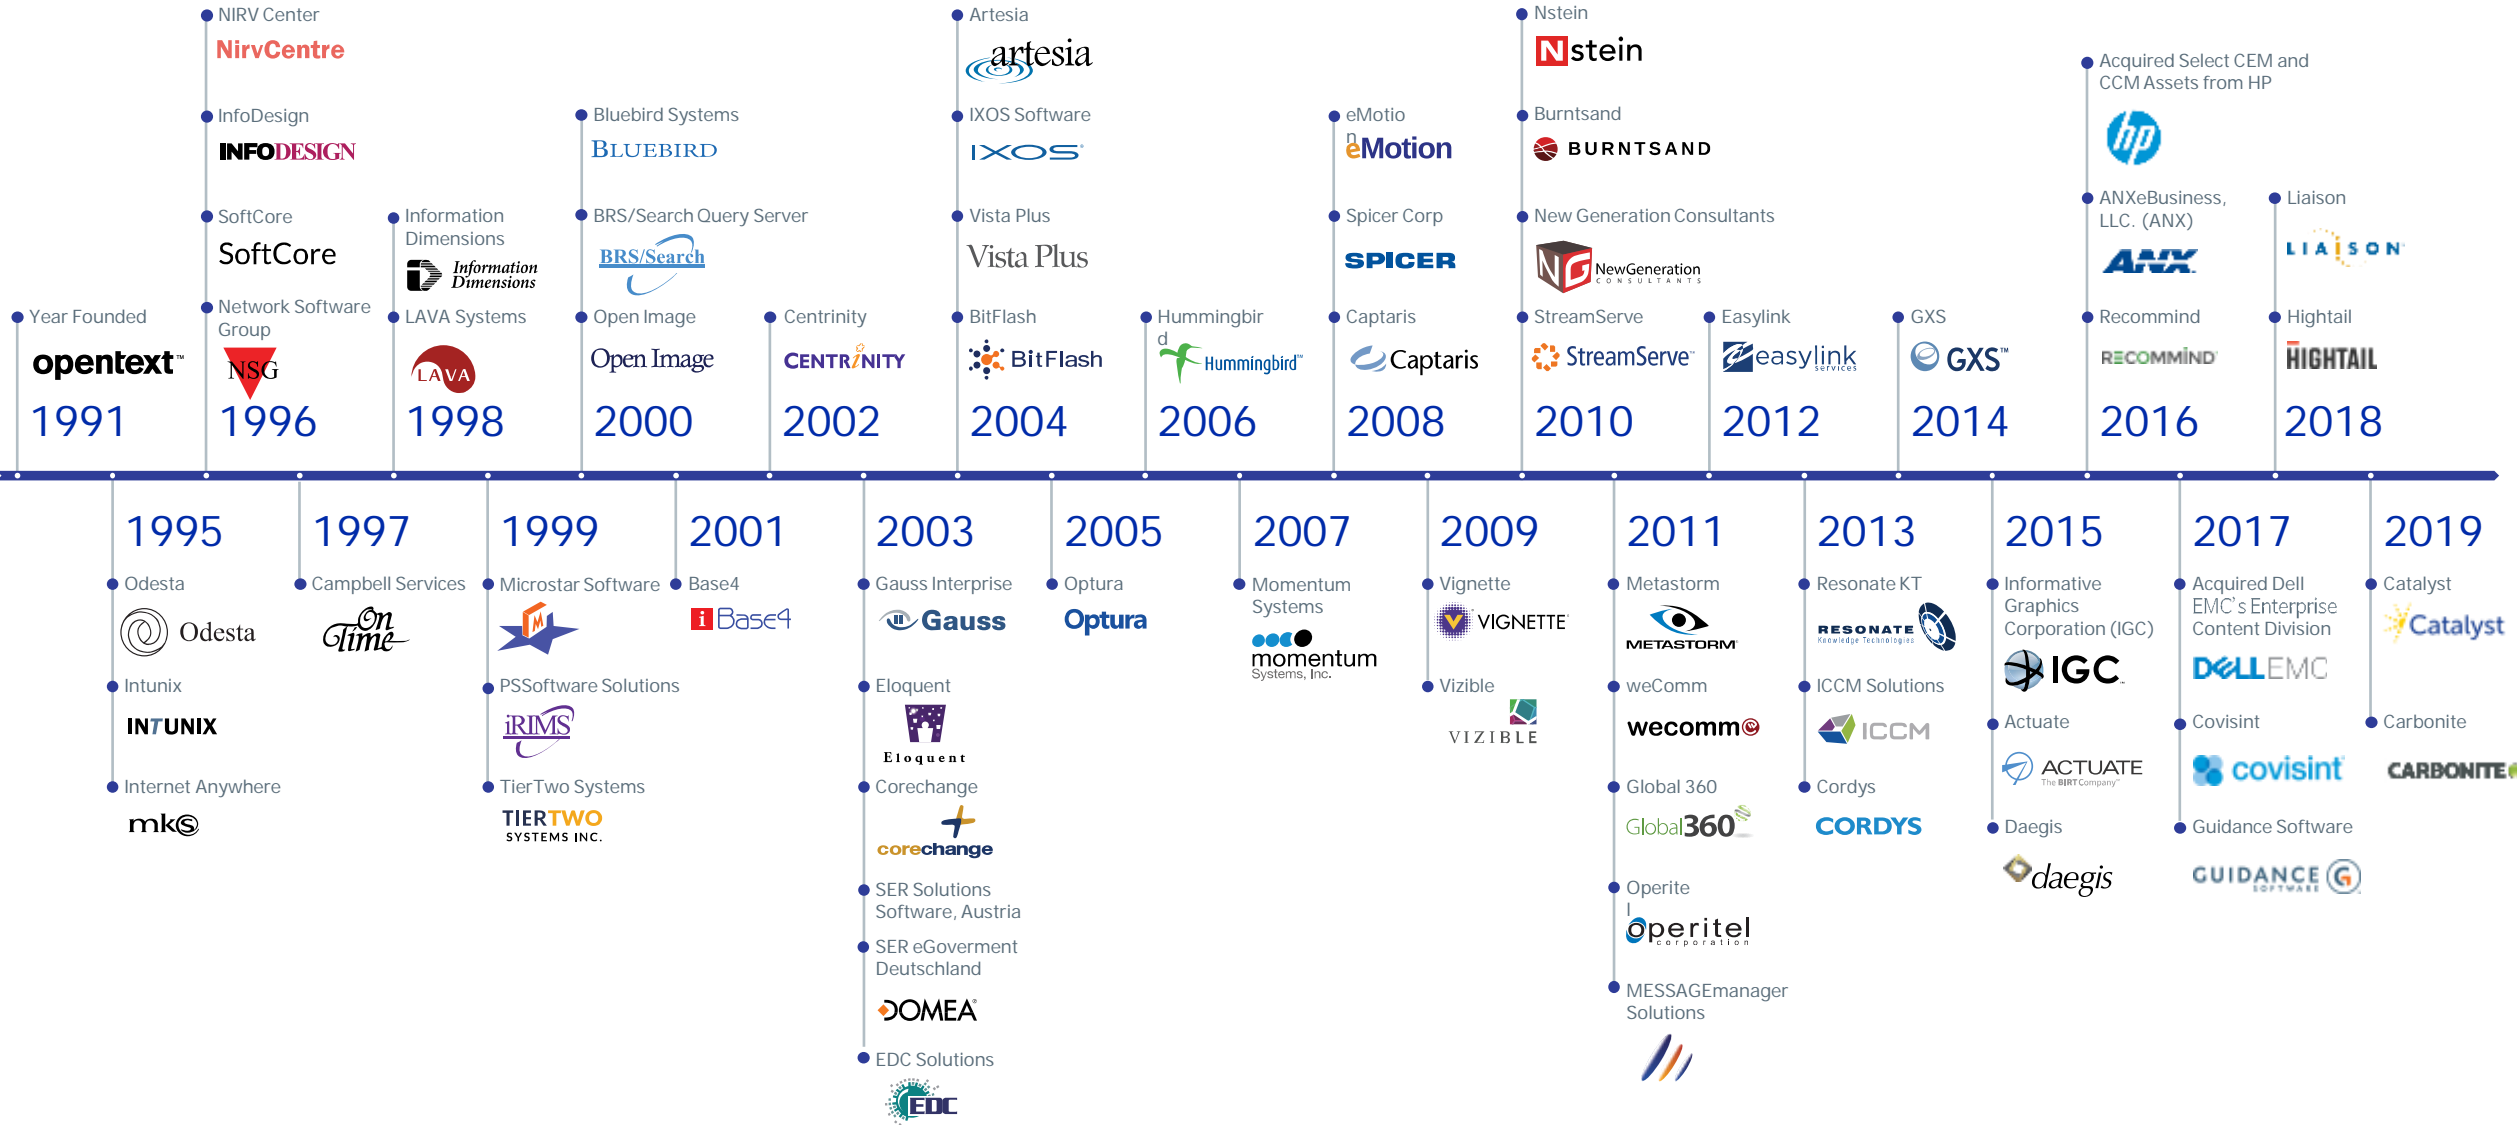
Year Founded
opentext
1991

NIRV Center
NirvCentre
InfoDesign
INFODESIGN
SoftCore
SoftCore
Network Software Group
NSG
1996

Information Dimensions
Information Dimensions
LAVA Systems
LAVA
1998

Bluebird Systems
BLUEBIRD
BRS/Search Query Server
BRS/Search
Open Image
Open Image
2000

Centrinity
CENTRINITY
2002

Artesia
artesia
IXOS Software
IXOS
Vista Plus
Vista Plus
BitFlash
BitFlash
2004

Hummingbird
Hummingbird
2006

eMotion
eMotion
Spicer Corp
SPICER
Captaris
Captaris
2008

Nstein
Nstein
Burntsand
BURNTSAND
New Generation Consultants
NewGeneration CONSULTANTS
StreamServe
StreamServe
2010

Easylink
easylink services
2012

GXS
GXS
2014

Acquired Select CEM and CCM Assets from HP
hp
ANXeBusiness, LLC. (ANX)
ANX
Recommind
RECOMMIND
2016

Liaison
LIAISON
Hightail
HIGHTAIL
2018

1995
Odesta
Odesta
Intunix
INTUNIX
Internet Anywhere
mks

1997
Campbell Services
On Time

1999
Microstar Software
PSSoftware Solutions
iRIMS
TierTwo Systems
TIERTWO SYSTEMS INC.

2001
Base4
Base4

2003
Gauss Interprise
Gauss
Eloquent
Eloquent
Corechange
corechange
SER Solutions Software, Austria
SER eGoverment Deutschland
DOMEA
EDC Solutions
EDC

2005
Optura
Optura

2007
Momentum Systems
momentum Systems, Inc.

2009
Vignette
VIGNETTE
Vizible
VIZIBLE

2011
Metastorm
METASTORM
weComm
wecomm
Global 360
Global360
Operitel
operitel corporation
MESSAGEmanager Solutions

2013
Resonate KT
RESONATE Knowledge Technologies
ICCM Solutions
ICCM
Cordys
CORDYS

2015
Informative Graphics Corporation (IGC)
IGC
Actuate
ACTUATE The BIRT Company
Daegis
daegis

2017
Acquired Dell EMC's Enterprise Content Division
DELLEMC
Covisint
covisint
Guidance Software
GUIDANCE SOFTWARE

2019
Catalyst
Catalyst
Carbonite
CARBONITE